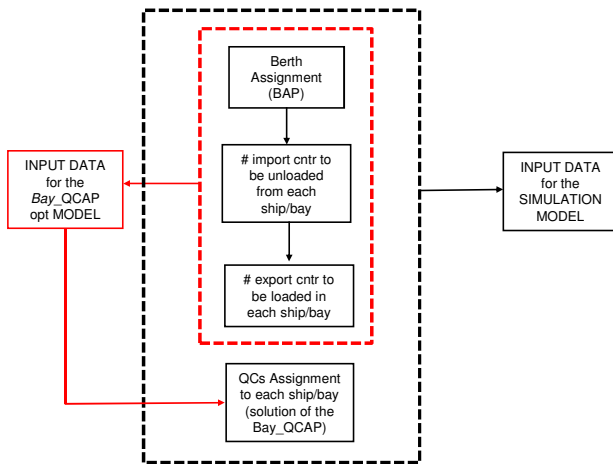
Berth Assignment (BAP)

# import cntr to be unloaded from each ship/bay

# export cntr to be loaded in each ship/bay

INPUT DATA for the Bay_QCAP opt MODEL

INPUT DATA for the SIMULATION MODEL

QCs Assignment to each ship/bay (solution of the Bay_QCAP)